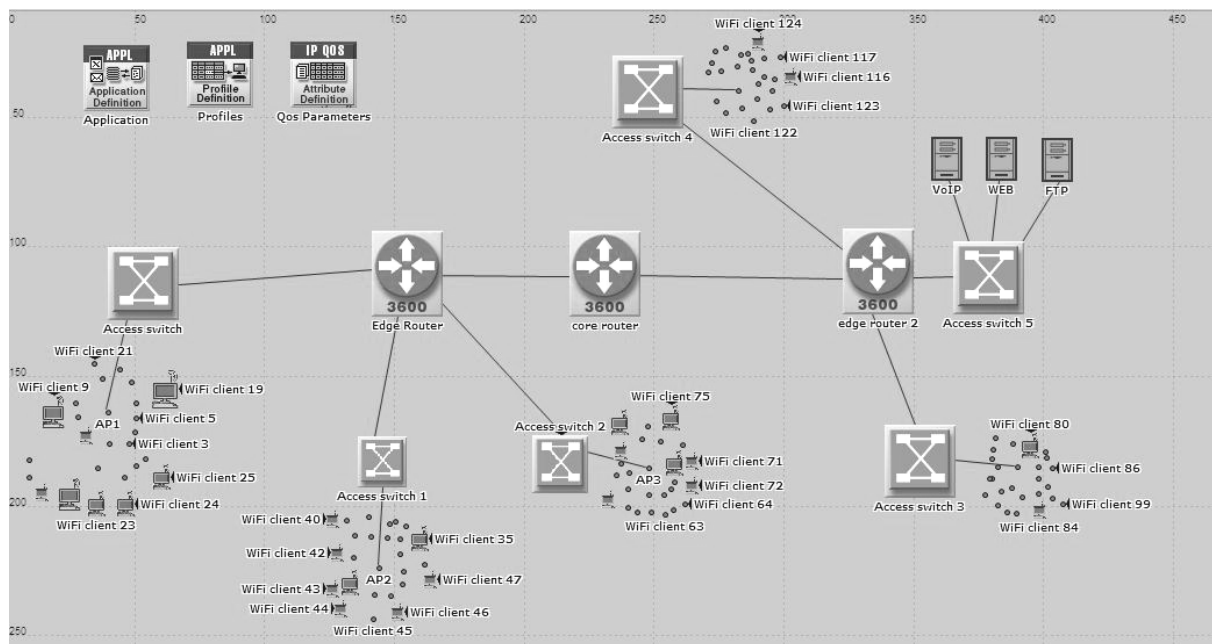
0 50 100 150 200 250 300 350 400 450

50

100

150

200

250

APPL
Application Definition
Application

APPL
Profile Definition
Profiles

IP QOS
Attribute Definition
Qos Parameters

WiFi client 124
WiFi client 117
WiFi client 116
WiFi client 123
WiFi client 122
Access switch 4

VoIP
WEB
FTP

3600
Edge Router

3600
core router

3600
edge router 2

Access switch
Access switch 5

WiFi client 21
WiFi client 9
WiFi client 19
AP1
WiFi client 5
WiFi client 3
WiFi client 25
WiFi client 24
WiFi client 23

Access switch 1
WiFi client 40
WiFi client 35
WiFi client 42
WiFi client 43
AP2
WiFi client 47
WiFi client 44
WiFi client 46
WiFi client 45

Access switch 2
WiFi client 75
AP3
WiFi client 71
WiFi client 72
WiFi client 64
WiFi client 63

Access switch 3
WiFi client 80
WiFi client 86
WiFi client 99
WiFi client 84